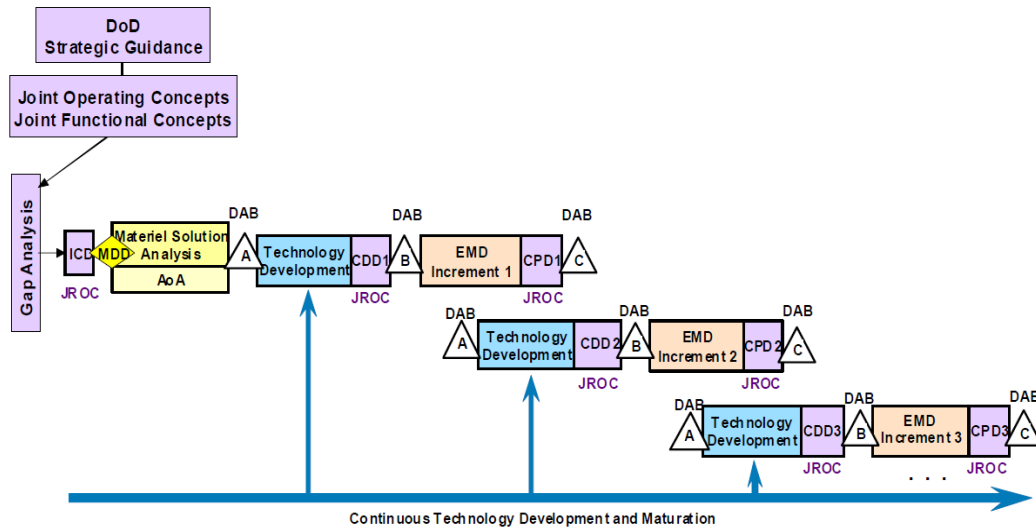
DoD
Strategic Guidance

Joint Operating Concepts
Joint Functional Concepts

Gap Analysis

ICD
MDD
Materiel Solution Analysis
AoA
JROC

DAB
A
Technology Development
CDD1
JROC
DAB
B
EMD Increment 1
CPD1
JROC
DAB
C

DAB
A
Technology Development
CDD 2
JROC
DAB
B
EMD Increment 2
CPD 2
JROC
DAB
C

DAB
A
Technology Development
CDD3
JROC
DAB
B
EMD Increment 3
CPD3
JROC
DAB
C

. . .

Continuous Technology Development and Maturation